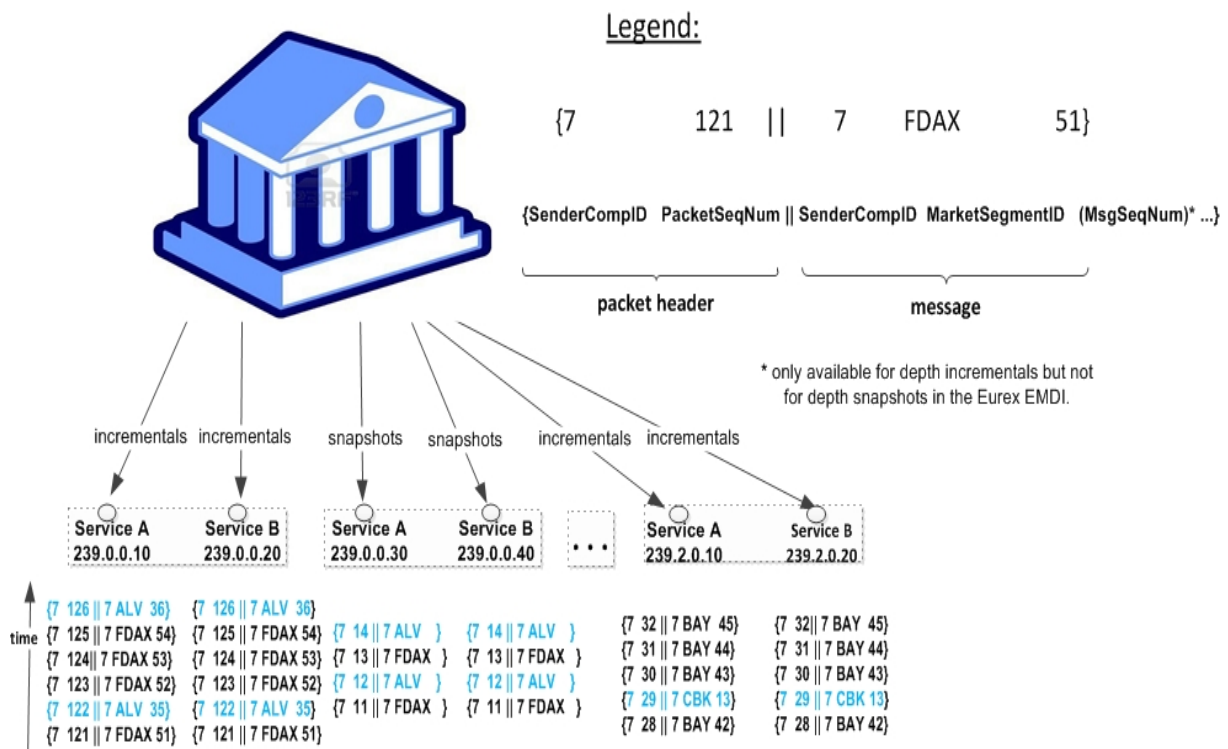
Legend:

{7 121 || 7 FDAX 51}

{SenderCompID PacketSeqNum || SenderCompID MarketSegmentID (MsgSeqNum)* ...}

packet header

message

* only available for depth incrementals but not for depth snapshots in the Eurex EMDI.

incrementals incrementals snapshots snapshots incrementals incrementals

Service A 239.0.0.10
Service B 239.0.0.20

Service A 239.0.0.30
Service B 239.0.0.40

. . .

Service A 239.2.0.10
Service B 239.2.0.20

time

| Service A 239.0.0.10 | Service B 239.0.0.20 | Service A 239.0.0.30 | Service B 239.0.0.40 | Service A 239.2.0.10 | Service B 239.2.0.20 |
|---|---|---|---|---|---|
| {7 126 \|\| 7 ALV 36} | {7 126 \|\| 7 ALV 36} | | | | |
| {7 125 \|\| 7 FDAX 54} | {7 125 \|\| 7 FDAX 54} | {7 14 \|\| 7 ALV } | {7 14 \|\| 7 ALV } | {7 32 \|\| 7 BAY 45} | {7 32 \|\| 7 BAY 45} |
| {7 124 \|\| 7 FDAX 53} | {7 124 \|\| 7 FDAX 53} | {7 13 \|\| 7 FDAX } | {7 13 \|\| 7 FDAX } | {7 31 \|\| 7 BAY 44} | {7 31 \|\| 7 BAY 44} |
| {7 123 \|\| 7 FDAX 52} | {7 123 \|\| 7 FDAX 52} | {7 12 \|\| 7 ALV } | {7 12 \|\| 7 ALV } | {7 30 \|\| 7 BAY 43} | {7 30 \|\| 7 BAY 43} |
| {7 122 \|\| 7 ALV 35} | {7 122 \|\| 7 ALV 35} | {7 11 \|\| 7 FDAX } | {7 11 \|\| 7 FDAX } | {7 29 \|\| 7 CBK 13} | {7 29 \|\| 7 CBK 13} |
| {7 121 \|\| 7 FDAX 51} | {7 121 \|\| 7 FDAX 51} | | | {7 28 \|\| 7 BAY 42} | {7 28 \|\| 7 BAY 42} |